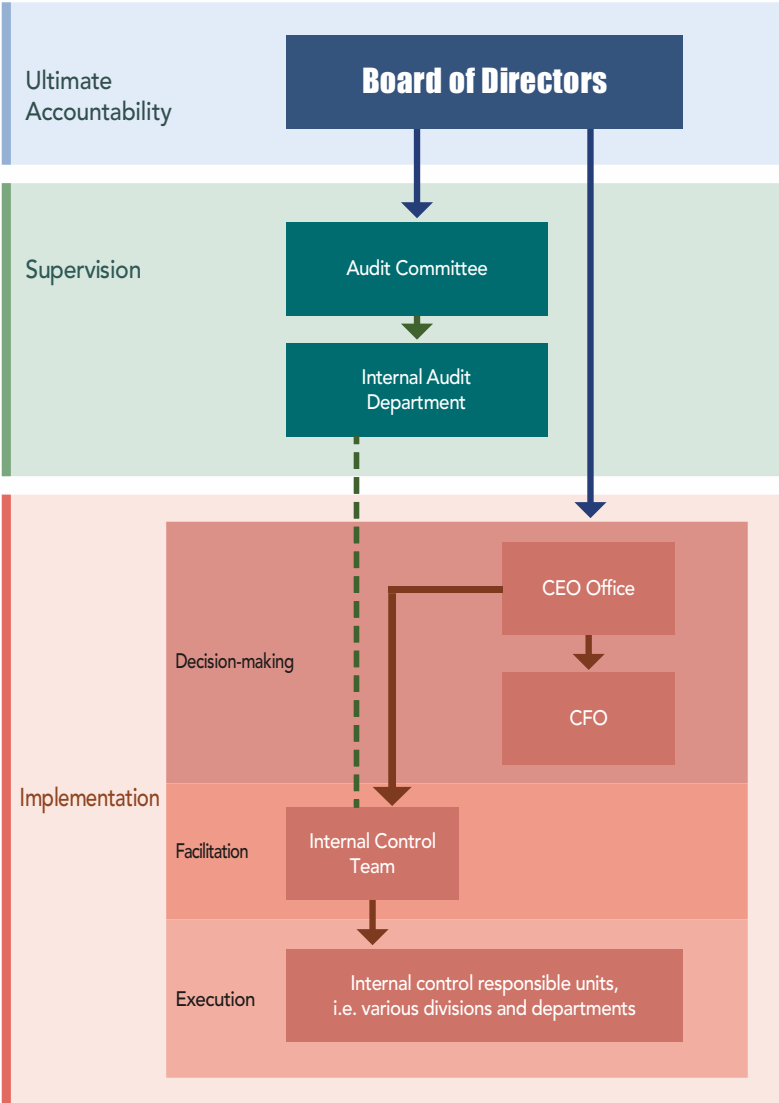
Ultimate Accountability

Board of Directors

Supervision

Audit Committee

Internal Audit Department

Implementation

Decision-making

CEO Office

CFO

Facilitation

Internal Control Team

Execution

Internal control responsible units, i.e. various divisions and departments